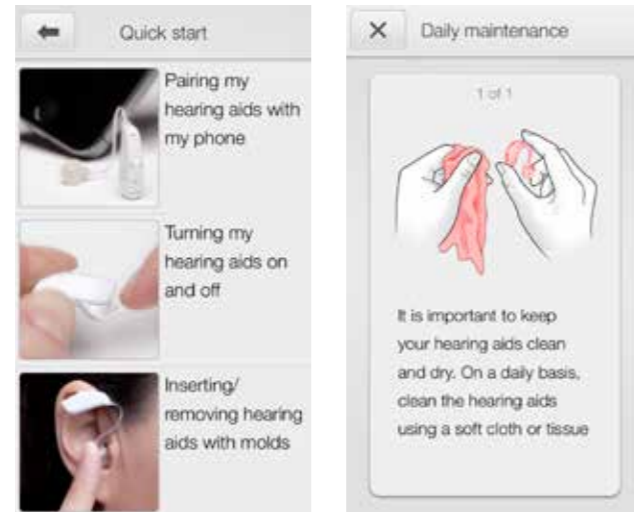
Quick start

Pairing my hearing aids with my phone

Turning my hearing aids on and off

Inserting/ removing hearing aids with molds

Daily maintenance

1 of 1

It is important to keep your hearing aids clean and dry. On a daily basis, clean the hearing aids using a soft cloth or tissue